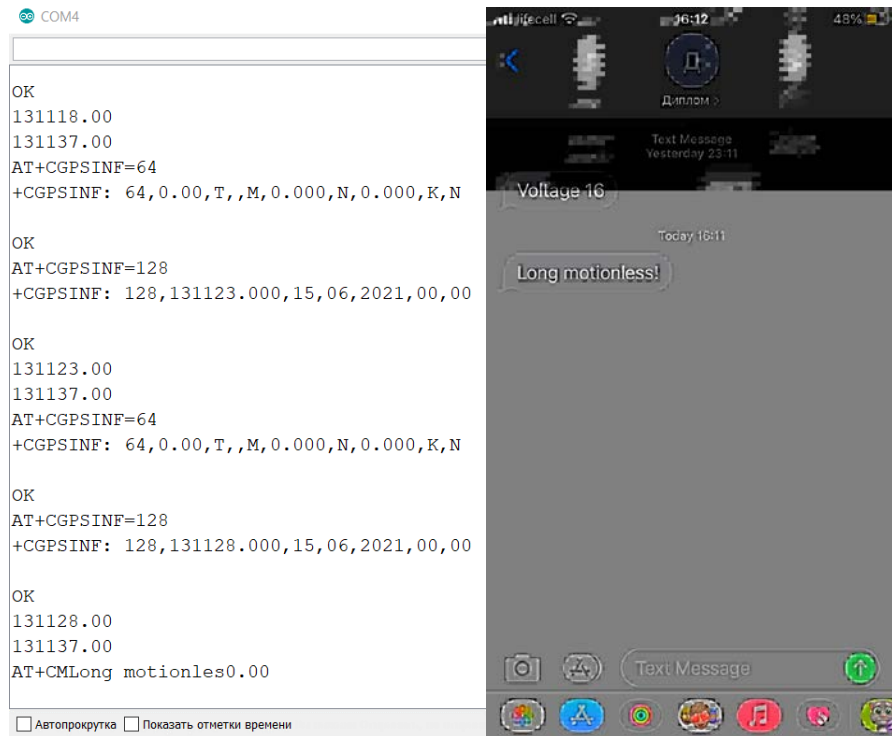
COM4

OK
131118.00
131137.00
AT+CGPSINF=64
+CGPSINF: 64,0.00,T,,M,0.000,N,0.000,K,N

OK
AT+CGPSINF=128
+CGPSINF: 128,131123.000,15,06,2021,00,00

OK
131123.00
131137.00
AT+CGPSINF=64
+CGPSINF: 64,0.00,T,,M,0.000,N,0.000,K,N

OK
AT+CGPSINF=128
+CGPSINF: 128,131128.000,15,06,2021,00,00

OK
131128.00
131137.00
AT+CMLong motionles0.00

Автопрокрутка
Показать отметки времени

lifecell
16:12
48%
Диплом >
Text Message
Yesterday 23:11
Voltage 16
Today 16:11
Long motionless!
Text Message